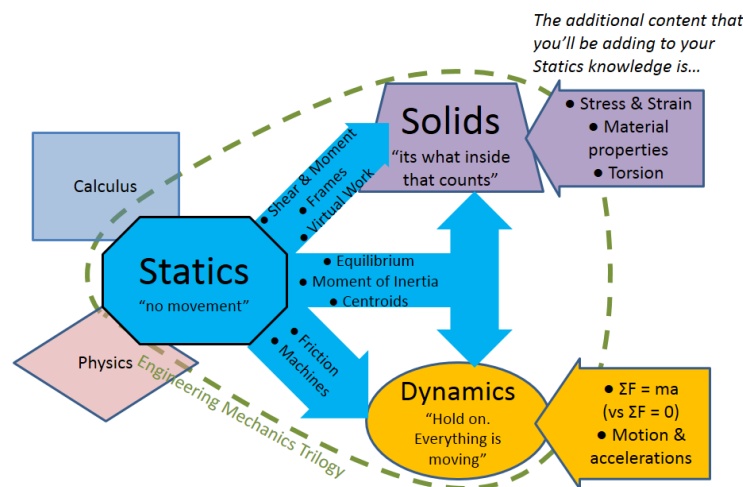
The additional content that you'll be adding to your Statics knowledge is...

Solids
"its what inside that counts"

• Stress & Strain
• Material properties
• Torsion

Calculus

• Shear & Moment
• Frames
• Virtual Work

Statics
"no movement"

• Equilibrium
• Moment of Inertia
• Centroids

• Friction
• Machines

Physics

Engineering Mechanics Trilogy

Dynamics
"Hold on. Everything is moving"

• $\Sigma F = ma$ (vs $\Sigma F = 0$)
• Motion & accelerations